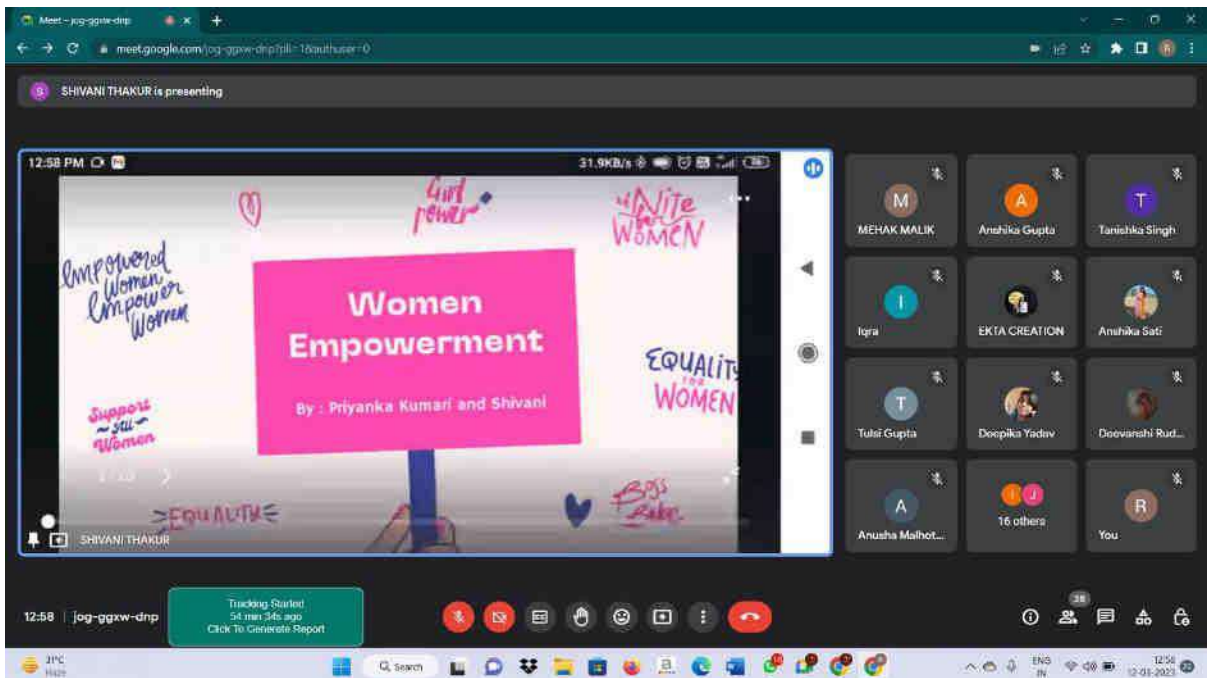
Meet – jog-ggxw-dnp

meet.google.com/jog-ggxw-dnp?pli=1&authuser=0

SHIVANI THAKUR is presenting

12:58 PM

31.9KB/s

Girl power

Unite Women

Empowered Women Empower Women

Women Empowerment

By : Priyanka Kumari and Shivani

EQUALITY FOR WOMEN

Support all Women

EQUALITY

Boss Babe

SHIVANI THAKUR

M
MEHAK MALIK

A
Anshika Gupta

T
Tanishka Singh

I
Iqra

EKTA CREATION

Anshika Sati

T
Tulsi Gupta

Deepika Yadav

Deevanshi Rud...

A
Anusha Malhot...

16 others

R
You

12:58 | jog-ggxw-dnp

Tracking Started
54 min 34s ago
Click To Generate Report

28

31°C
Haze

Search

ENG
IN

12:58
12-01-2023